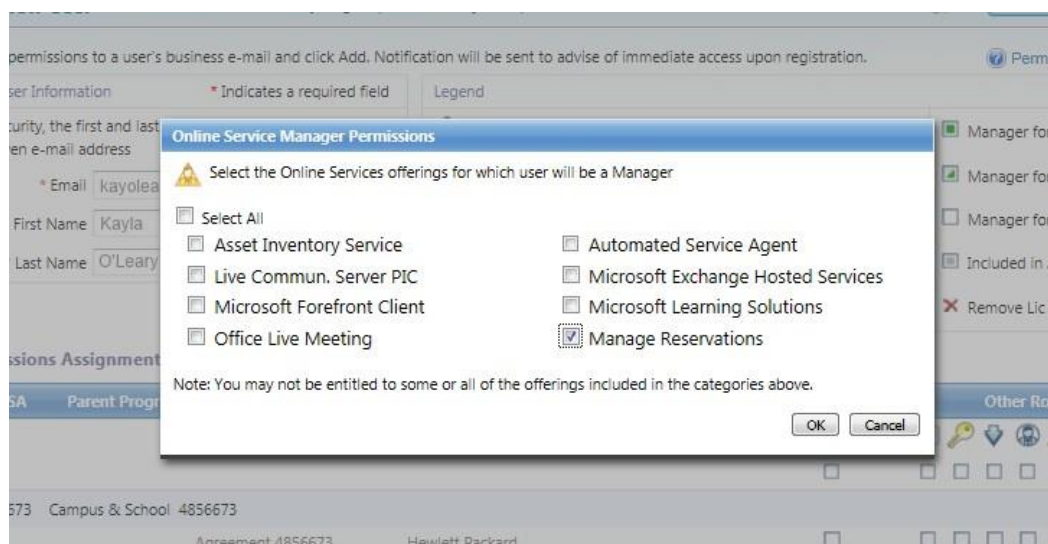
permissions to a user's business e-mail and click Add. Notification will be sent to advise of immediate access upon registration.

Perm

ser Information

* Indicates a required field

Legend

curity, the first and last
en e-mail address

* Email kayolea

First Name Kayla

Last Name O'Leary

Manager fo

Manager fo

Manager fo

Included in

Remove Lic

ssions Assignment

SA Parent Prog

Other Ro

573 Campus & School 4856673

Agreement 4856673 Hewlett Packard

Online Service Manager Permissions

Select the Online Services offerings for which user will be a Manager

Select All

Asset Inventory Service

Automated Service Agent

Live Commun. Server PIC

Microsoft Exchange Hosted Services

Microsoft Forefront Client

Microsoft Learning Solutions

Office Live Meeting

Manage Reservations

Note: You may not be entitled to some or all of the offerings included in the categories above.

OK Cancel